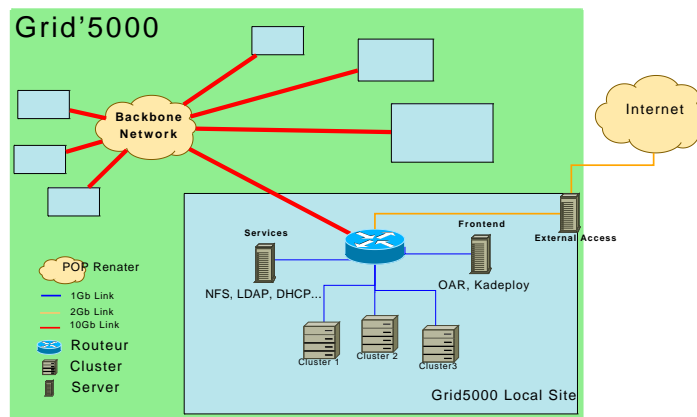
Grid'5000

Backbone Network

Internet

Services

Frontend

External Access

NFS, LDAP, DHCP...

OAR, Kadeploy

Cluster 1

Cluster 2

Cluster3

POP Renater

1Gb Link

2Gb Link

10Gb Link

Routeur

Cluster

Server

Grid5000 Local Site